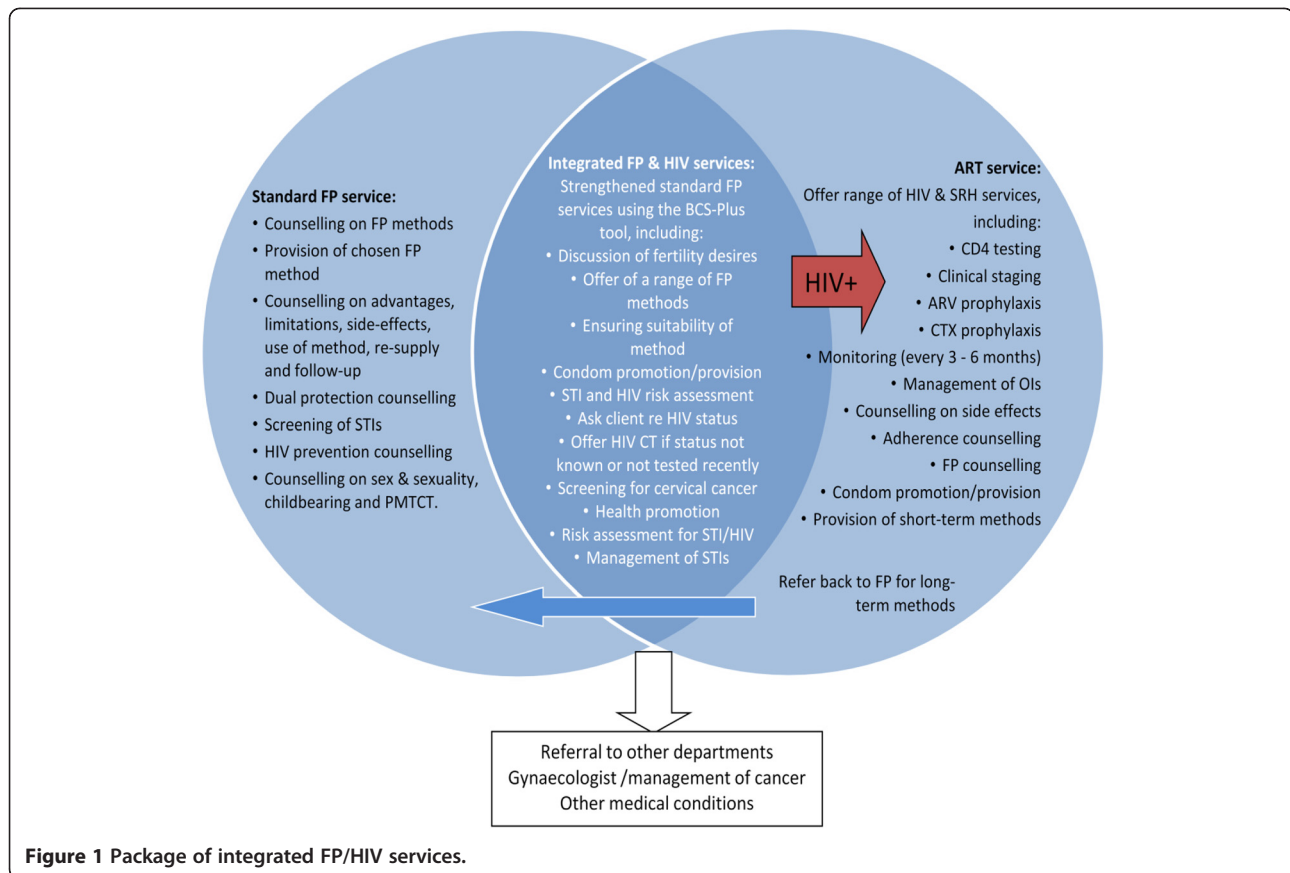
Standard FP service:
• Counselling on FP methods
• Provision of chosen FP method
• Counselling on advantages, limitations, side-effects, use of method, re-supply and follow-up
• Dual protection counselling
• Screening of STIs
• HIV prevention counselling
• Counselling on sex & sexuality, childbearing and PMTCT.

Integrated FP & HIV services:
Strengthened standard FP services using the BCS-Plus tool, including:
• Discussion of fertility desires
• Offer of a range of FP methods
• Ensuring suitability of method
• Condom promotion/provision
• STI and HIV risk assessment
• Ask client re HIV status
• Offer HIV CT if status not known or not tested recently
• Screening for cervical cancer
• Health promotion
• Risk assessment for STI/HIV
• Management of STIs

HIV+

ART service:
Offer range of HIV & SRH services, including:
• CD4 testing
• Clinical staging
• ARV prophylaxis
• CTX prophylaxis
• Monitoring (every 3 - 6 months)
• Management of OIs
• Counselling on side effects
• Adherence counselling
• FP counselling
• Condom promotion/provision
• Provision of short-term methods

Refer back to FP for long-term methods

Referral to other departments
Gynaecologist /management of cancer
Other medical conditions

Figure 1 Package of integrated FP/HIV services.